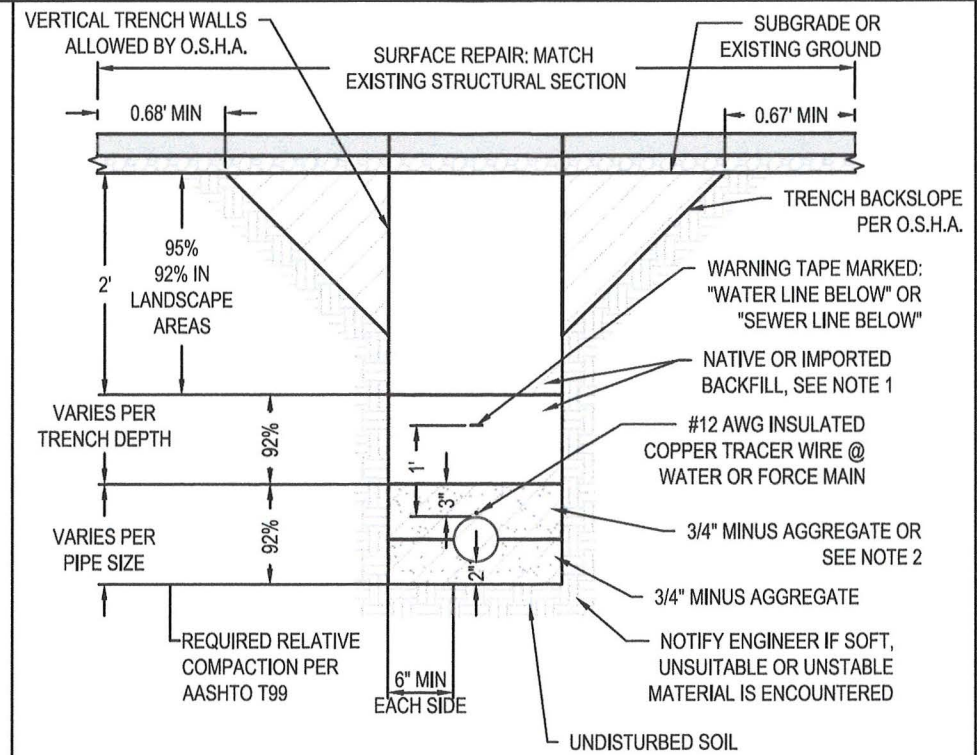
VERTICAL TRENCH WALLS ALLOWED BY O.S.H.A.

SUBGRADE OR EXISTING GROUND

SURFACE REPAIR: MATCH EXISTING STRUCTURAL SECTION

0.68' MIN

0.67' MIN

TRENCH BACKSLOPE PER O.S.H.A.

2'

95% 92% IN LANDSCAPE AREAS

WARNING TAPE MARKED: "WATER LINE BELOW" OR "SEWER LINE BELOW"

NATIVE OR IMPORTED BACKFILL, SEE NOTE 1

VARIES PER TRENCH DEPTH

92%

1'

#12 AWG INSULATED COPPER TRACER WIRE @ WATER OR FORCE MAIN

3"

VARIES PER PIPE SIZE

92%

3/4" MINUS AGGREGATE OR SEE NOTE 2

2"

3/4" MINUS AGGREGATE

REQUIRED RELATIVE COMPACTION PER AASHTO T99

6" MIN EACH SIDE

NOTIFY ENGINEER IF SOFT, UNSUITABLE OR UNSTABLE MATERIAL IS ENCOUNTERED

UNDISTURBED SOIL